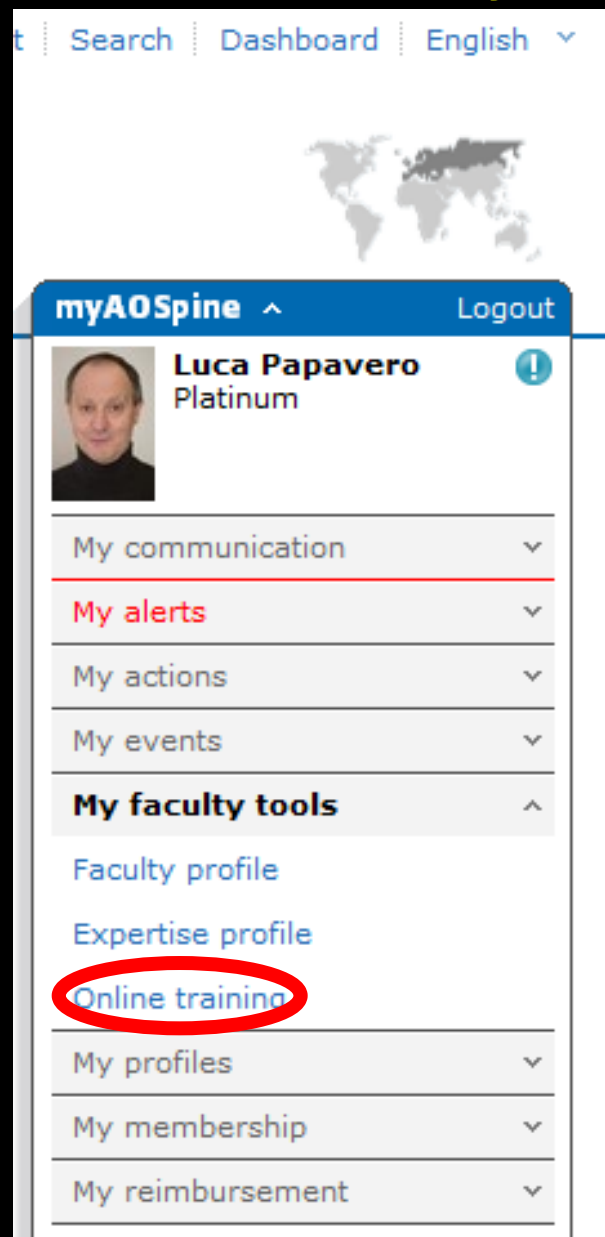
t | Search | Dashboard | English

myAOSpine
Logout

Luca Papavero
Platinum

My communication

My alerts

My actions

My events

My faculty tools

Faculty profile

Expertise profile

Online training

My profiles

My membership

My reimbursement